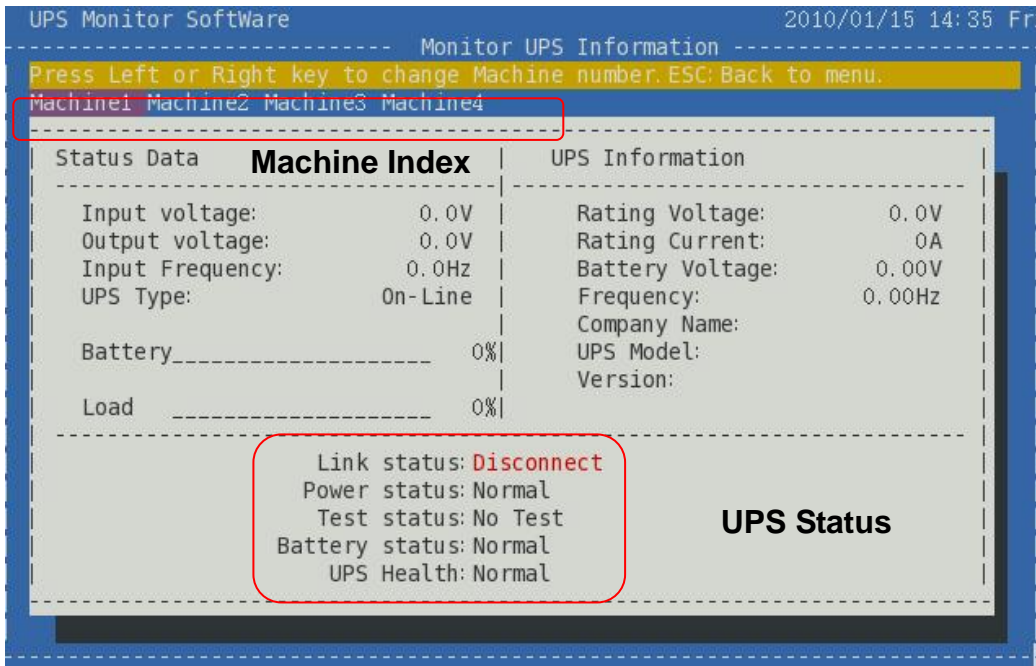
UPS Monitor SoftWare 2010/01/15 14:35 Fr

Monitor UPS Information

Press Left or Right key to change Machine number. ESC: Back to menu.

Machine1 Machine2 Machine3 Machine4

Status Data

Machine Index

UPS Information

Input voltage: 0.0V
Output voltage: 0.0V
Input Frequency: 0.0Hz
UPS Type: On-Line

Battery 0%

Load 0%

Rating Voltage: 0.0V
Rating Current: 0A
Battery Voltage: 0.00V
Frequency: 0.00Hz
Company Name:
UPS Model:
Version:

Link status: Disconnect
Power status: Normal
Test status: No Test
Battery status: Normal
UPS Health: Normal

UPS Status